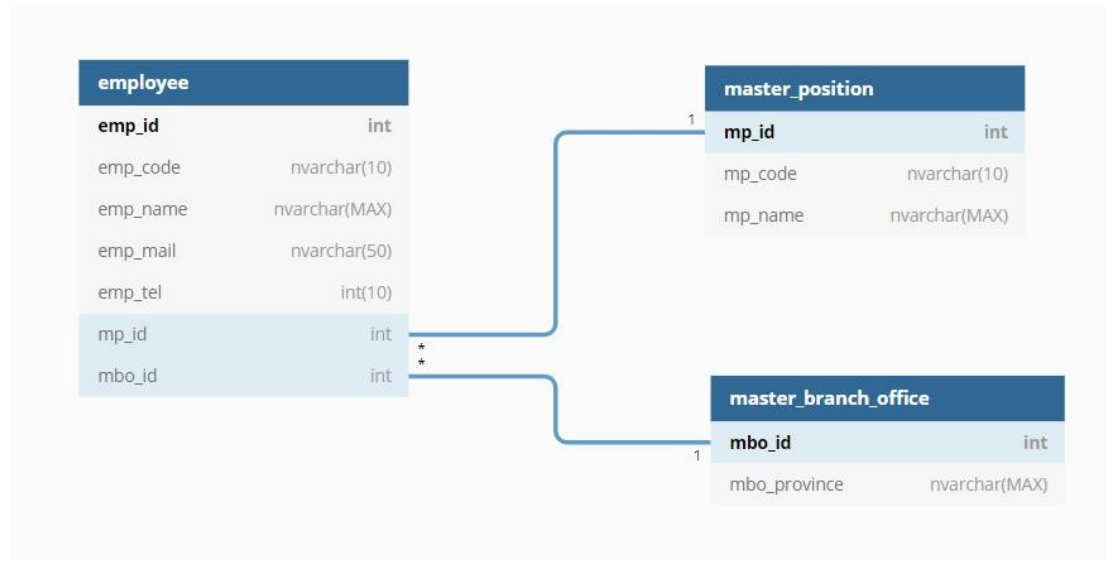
| employee | |
|---|---|
| emp_id | int |
| emp_code | nvarchar(10) |
| emp_name | nvarchar(MAX) |
| emp_mail | nvarchar(50) |
| emp_tel | int(10) |
| mp_id | int |
| mbo_id | int |

| master_position | |
|---|---|
| mp_id | int |
| mp_code | nvarchar(10) |
| mp_name | nvarchar(MAX) |

| master_branch_office | |
|---|---|
| mbo_id | int |
| mbo_province | nvarchar(MAX) |

1
*
*
1